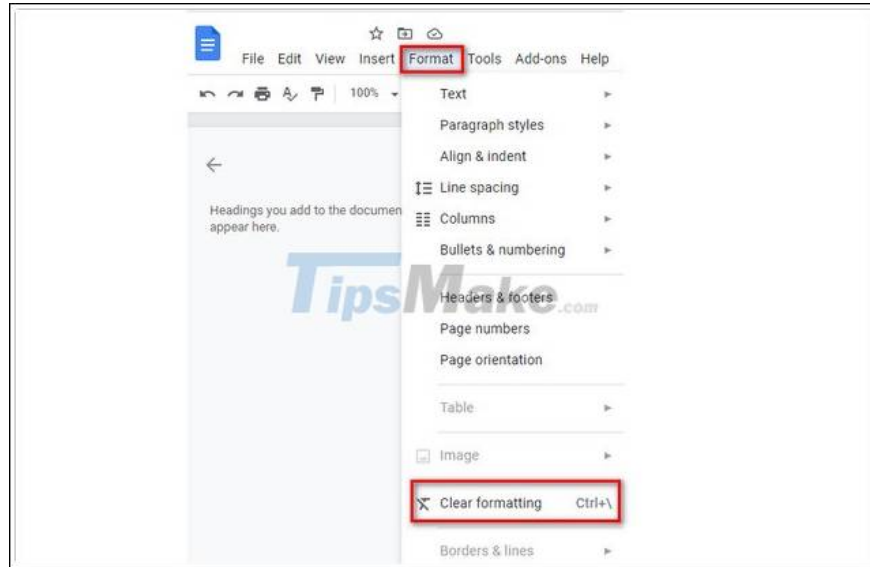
File Edit View Insert Format Tools Add-ons Help

100%

Headings you add to the documen appear here.

TipsMake.com

Text
Paragraph styles
Align & indent
Line spacing
Columns
Bullets & numbering
Headers & footers
Page numbers
Page orientation
Table
Image
Clear formatting Ctrl+\
Borders & lines